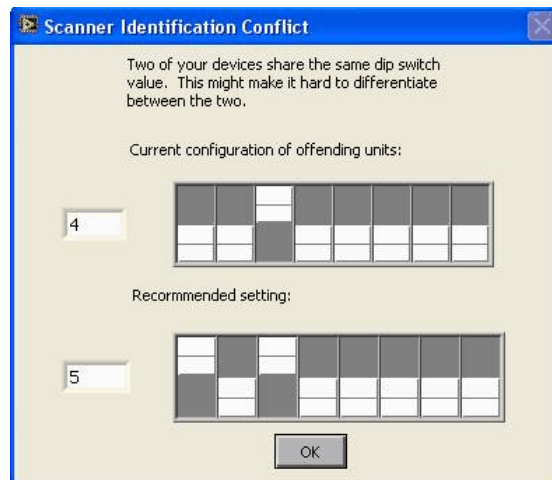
Scanner Identification Conflict

Two of your devices share the same dip switch value. This might make it hard to differentiate between the two.

Current configuration of offending units:

4

Recommended setting:

5

OK